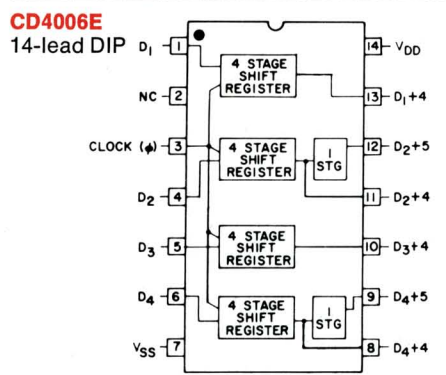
CD4006E
14-lead DIP

$D_1$ 1
NC 2
CLOCK (ϕ) 3
$D_2$ 4
$D_3$ 5
$D_4$ 6
$V_{SS}$ 7

14 $V_{DD}$
13 $D_1+4$
12 $D_2+5$
11 $D_2+4$
10 $D_3+4$
9 $D_4+5$
8 $D_4+4$

4 STAGE SHIFT REGISTER
4 STAGE SHIFT REGISTER
1 STG
4 STAGE SHIFT REGISTER
4 STAGE SHIFT REGISTER
1 STG